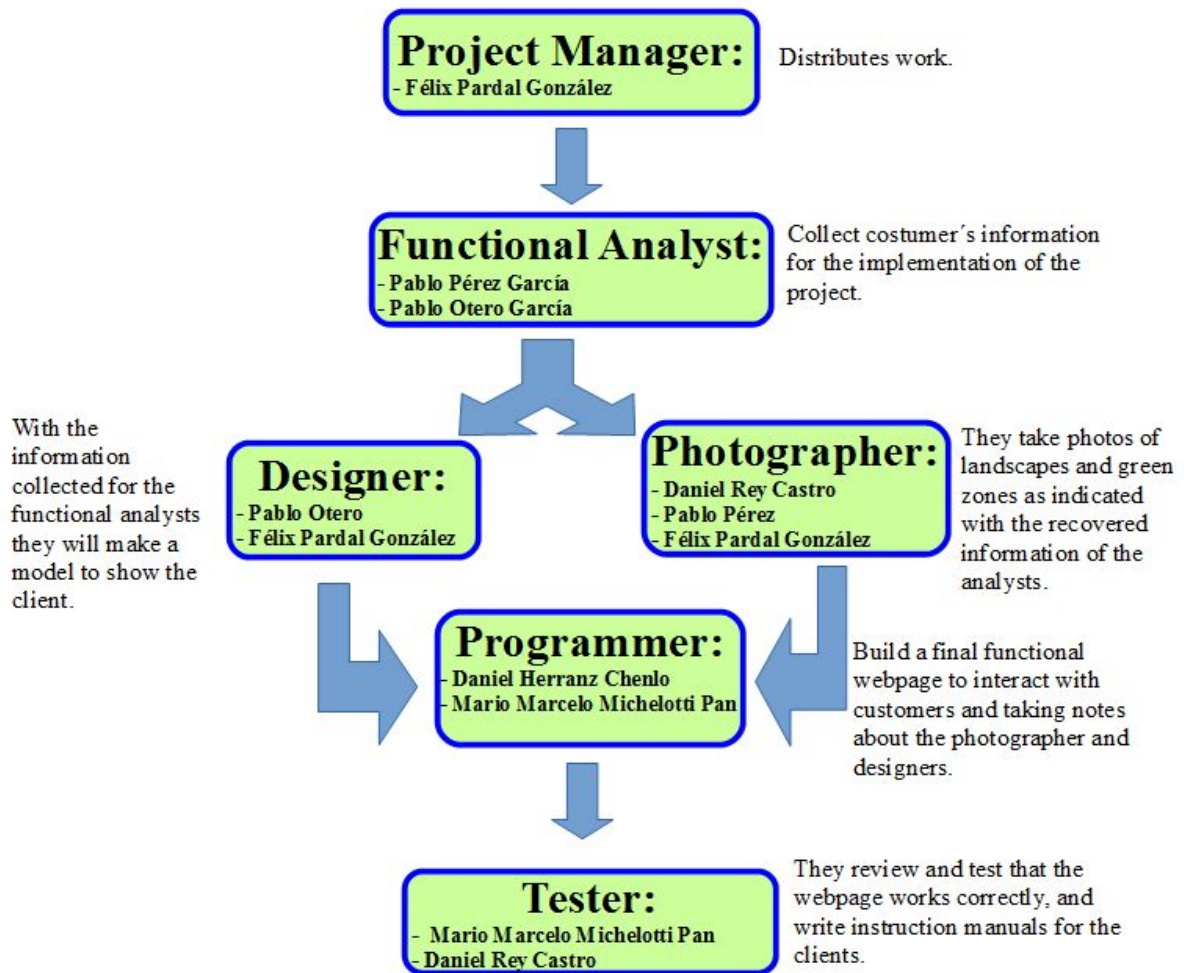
Project Manager:
- Félix Pardal González

Distributes work.

Functional Analyst:
- Pablo Pérez García
- Pablo Otero García

Collect costumer´s information for the implementation of the project.

With the information collected for the functional analysts they will make a model to show the client.

Designer:
- Pablo Otero
- Félix Pardal González

Photographer:
- Daniel Rey Castro
- Pablo Pérez
- Félix Pardal González

They take photos of landscapes and green zones as indicated with the recovered information of the analysts.

Programmer:
- Daniel Herranz Chenlo
- Mario Marcelo Michelotti Pan

Build a final functional webpage to interact with customers and taking notes about the photographer and designers.

Tester:
- Mario Marcelo Michelotti Pan
- Daniel Rey Castro

They review and test that the webpage works correctly, and write instruction manuals for the clients.